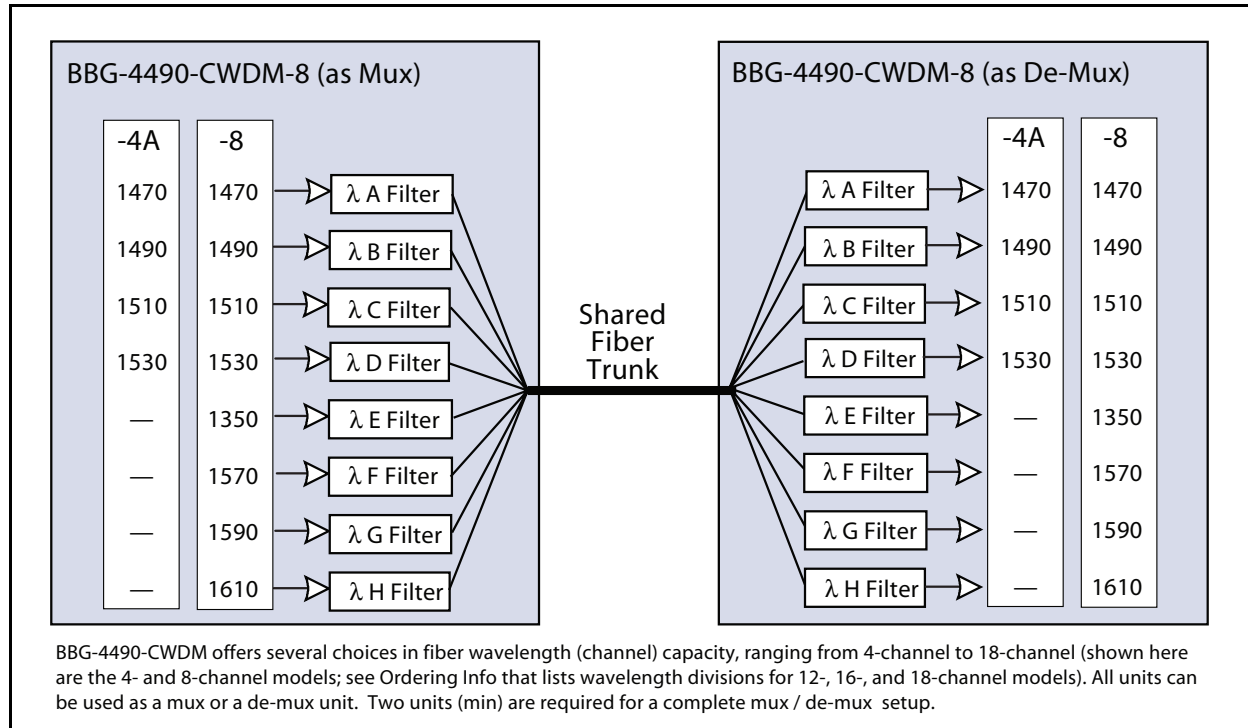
BBG-4490-CWDM-8 (as Mux)

| -4A | -8 |
|---|---|
| 1470 | 1470 |
| 1490 | 1490 |
| 1510 | 1510 |
| 1530 | 1530 |
| — | 1350 |
| — | 1570 |
| — | 1590 |
| — | 1610 |

$\lambda$ A Filter
$\lambda$ B Filter
$\lambda$ C Filter
$\lambda$ D Filter
$\lambda$ E Filter
$\lambda$ F Filter
$\lambda$ G Filter
$\lambda$ H Filter

Shared Fiber Trunk

BBG-4490-CWDM-8 (as De-Mux)

$\lambda$ A Filter
$\lambda$ B Filter
$\lambda$ C Filter
$\lambda$ D Filter
$\lambda$ E Filter
$\lambda$ F Filter
$\lambda$ G Filter
$\lambda$ H Filter

| -4A | -8 |
|---|---|
| 1470 | 1470 |
| 1490 | 1490 |
| 1510 | 1510 |
| 1530 | 1530 |
| — | 1350 |
| — | 1570 |
| — | 1590 |
| — | 1610 |

BBG-4490-CWDM offers several choices in fiber wavelength (channel) capacity, ranging from 4-channel to 18-channel (shown here are the 4- and 8-channel models; see Ordering Info that lists wavelength divisions for 12-, 16-, and 18-channel models). All units can be used as a mux or a de-mux unit. Two units (min) are required for a complete mux / de-mux setup.